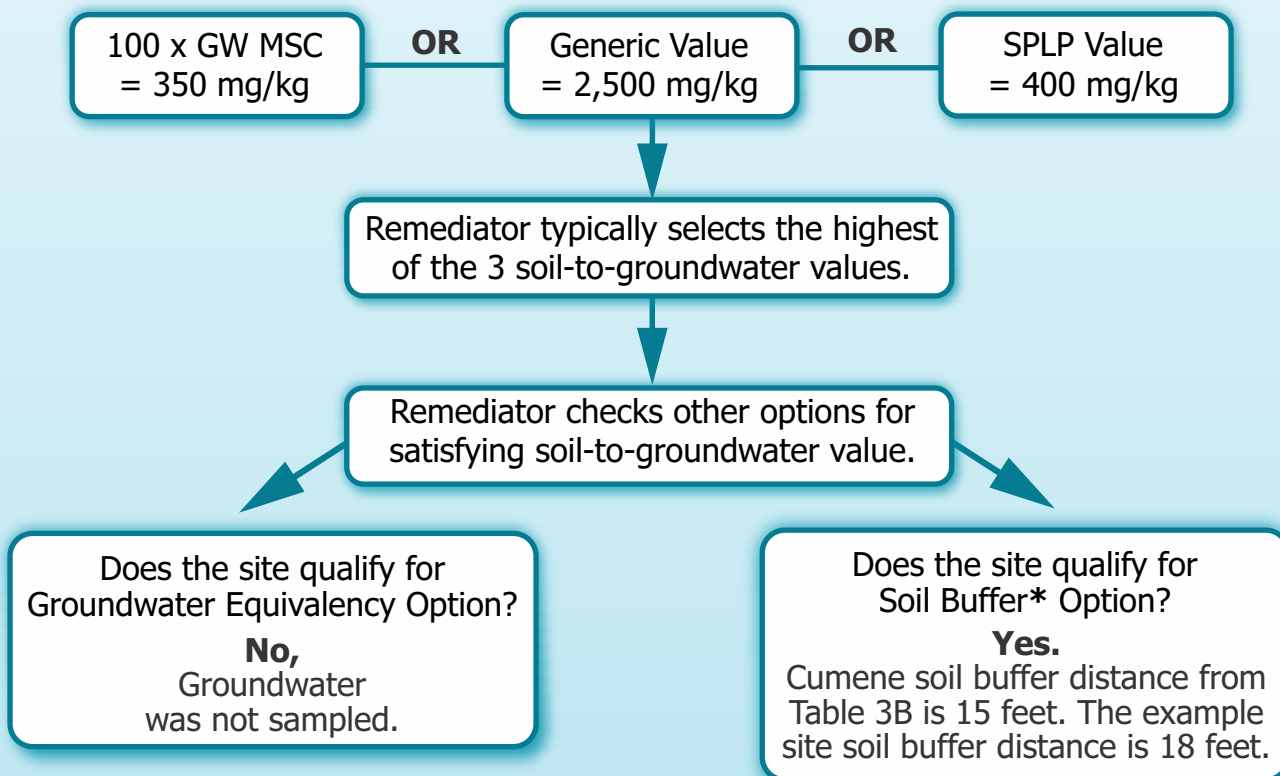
100 x GW MSC = 350 mg/kg

OR

Generic Value = 2,500 mg/kg

OR

SPLP Value = 400 mg/kg

Remediator typically selects the highest of the 3 soil-to-groundwater values.

Remediator checks other options for satisfying soil-to-groundwater value.

Does the site qualify for Groundwater Equivalency Option?

**No,**
Groundwater was not sampled.

Does the site qualify for Soil Buffer* Option?

**Yes.**
Cumene soil buffer distance from Table 3B is 15 feet. The example site soil buffer distance is 18 feet.